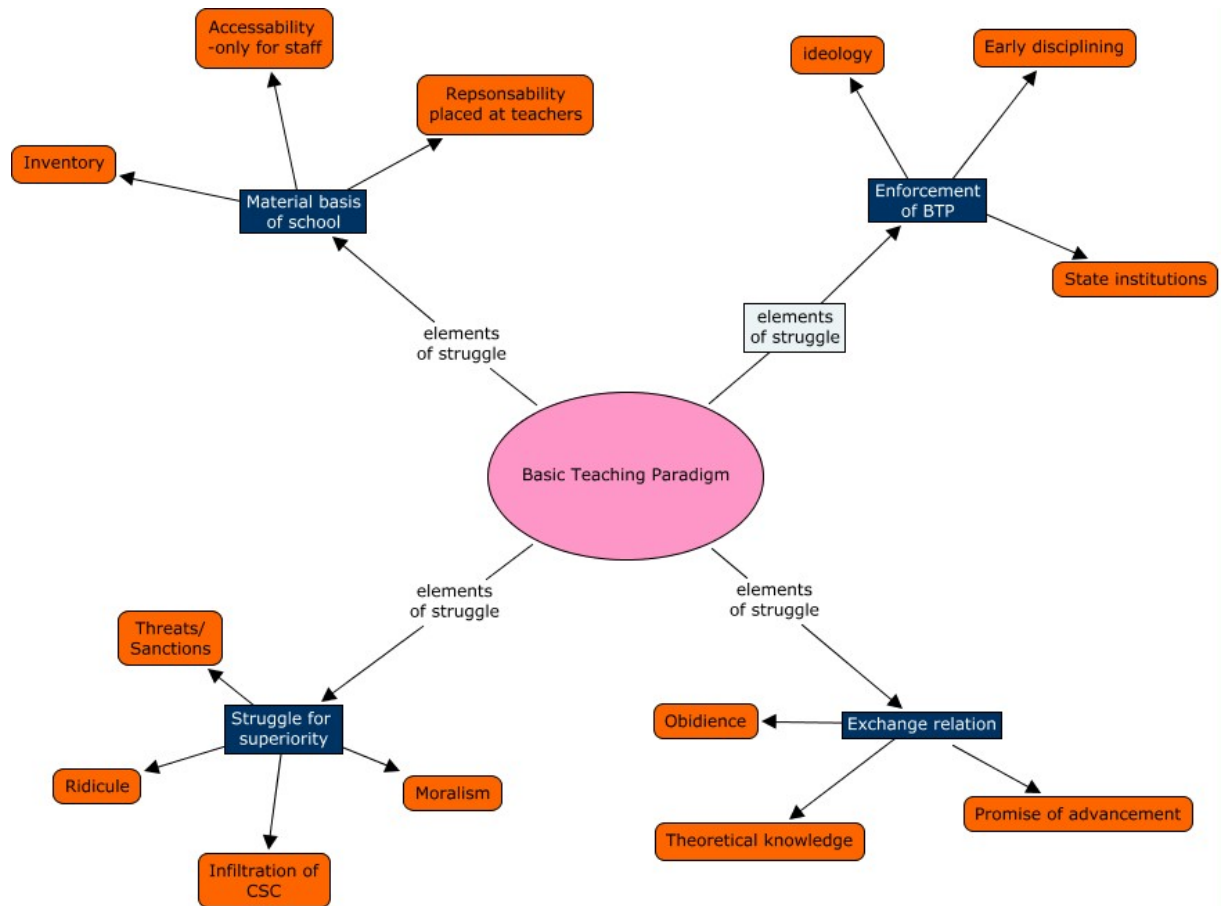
Accessability -only for staff

Repsonsability placed at teachers

Inventory

Material basis of school

elements of struggle

ideology

Early disciplining

Enforcement of BTP

State institutions

elements of struggle

Basic Teaching Paradigm

elements of struggle

elements of struggle

Threats/ Sanctions

Struggle for superiority

Ridicule

Moralism

Infiltration of CSC

Obidience

Exchange relation

Promise of advancement

Theoretical knowledge